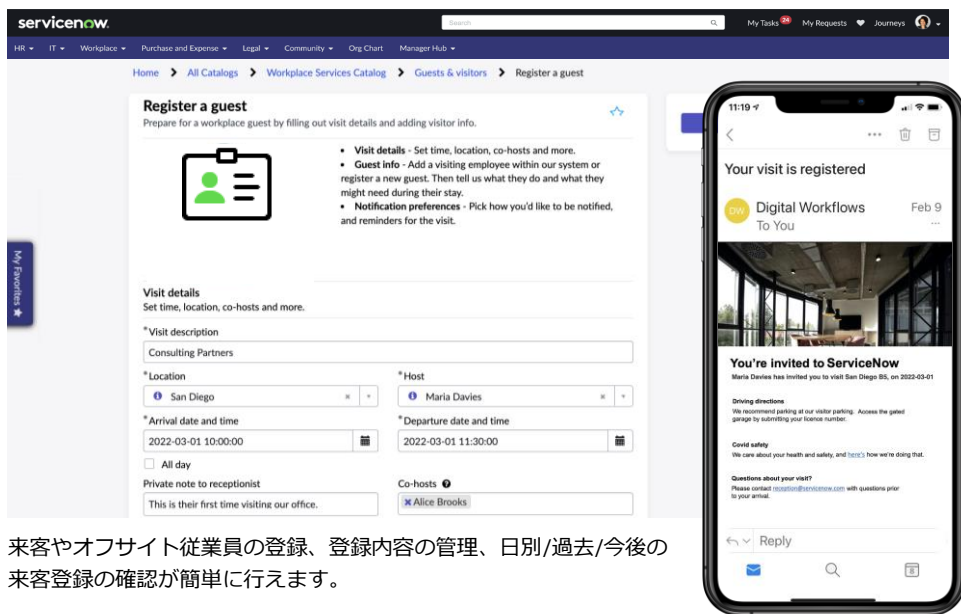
servicenow.

Search

My Tasks 24 My Requests Journeys

HR ▾ IT ▾ Workplace ▾ Purchase and Expense ▾ Legal ▾ Community ▾ Org Chart Manager Hub ▾

Home > All Catalogs > Workplace Services Catalog > Guests & visitors > Register a guest

Register a guest
Prepare for a workplace guest by filling out visit details and adding visitor info.

• **Visit details** - Set time, location, co-hosts and more.
• **Guest info** - Add a visiting employee within our system or register a new guest. Then tell us what they do and what they might need during their stay.
• **Notification preferences** - Pick how you'd like to be notified, and reminders for the visit.

My Favorites

Visit details
Set time, location, co-hosts and more.

*Visit description
Consulting Partners

*Location
San Diego

*Host
Maria Davies

*Arrival date and time
2022-03-01 10:00:00

*Departure date and time
2022-03-01 11:30:00

All day

Private note to receptionist
This is their first time visiting our office.

Co-hosts
Alice Brooks

11:19

Your visit is registered

DW Digital Workflows Feb 9
To You

You're invited to ServiceNow
Maria Davies has invited you to visit San Diego BS, on 2022-03-01

Driving directions
We recommend parking at our visitor parking. Access the gated garage by submitting your licence number.

Covid safety
We care about your health and safety, and here's how we're doing that.

Questions about your visit?
Please contact reception@servicenow.com with questions prior to your arrival.

Reply

来客やオフサイト従業員の登録、登録内容の管理、日別/過去/今後の来客登録の確認が簡単に行えます。